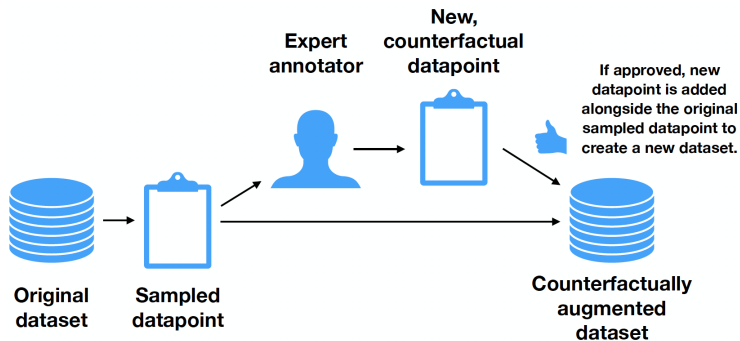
Expert annotator

New, counterfactual datapoint

If approved, new datapoint is added alongside the original sampled datapoint to create a new dataset.

Original dataset

Sampled datapoint

Counterfactually augmented dataset